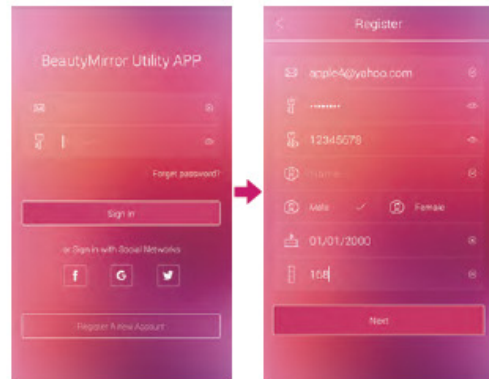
BeautyMirror Utility APP

Forget password?

Sign in

or Sign in with Social Networks

f

G

Register A New Account

Register

apple4@yahoo.com

•••••••

12345678

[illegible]

Male

Female

01/01/2000

168

Next